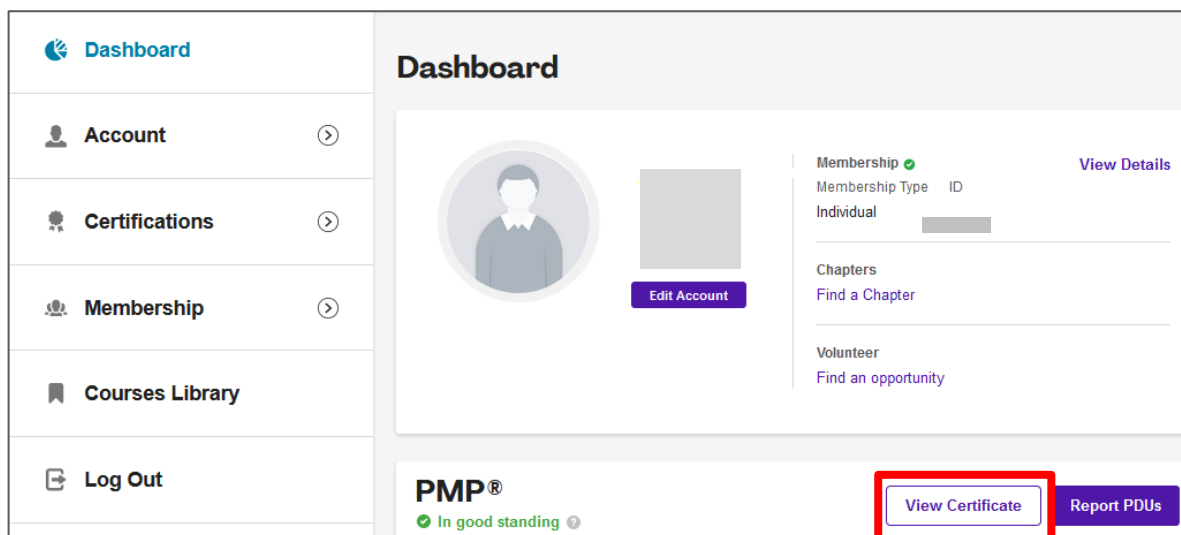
Dashboard

Account

Certifications

Membership

Courses Library

Log Out

Dashboard

Edit Account

Membership

View Details

Membership Type ID

Individual

Chapters

Find a Chapter

Volunteer

Find an opportunity

PMP®

In good standing

View Certificate

Report PDUs